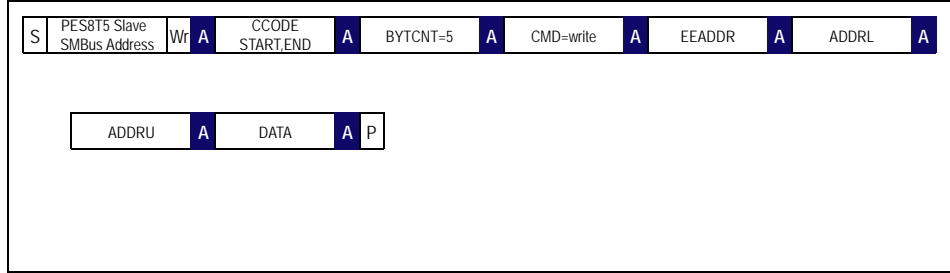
| S | PES8T5 Slave SMBus Address | Wr | A | CCODE START,END | A | BYTCNT=5 | A | CMD=write | A | EEADDR | A | ADDRL | A |
|---|---|---|---|---|---|---|---|---|---|---|---|---|---|

| ADDRU | A | DATA | A | P |
|---|---|---|---|---|